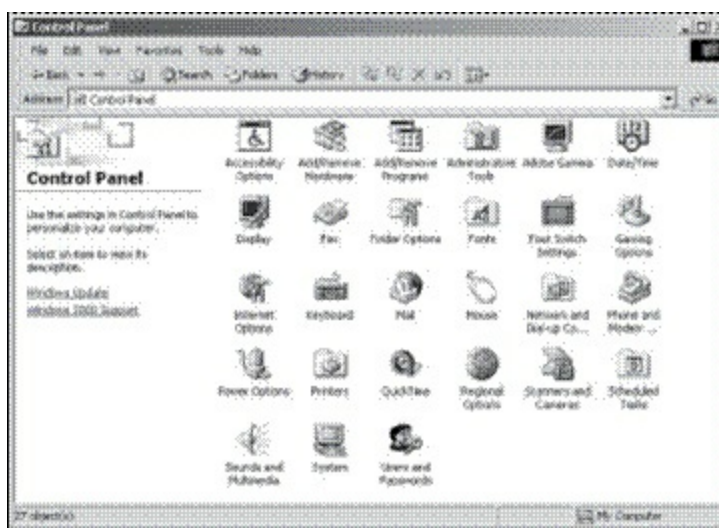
Control Panel

File Edit View Favorites Tools Help

Back Search Folders History

Address Control Panel

Control Panel

Use the settings in Control Panel to personalize your computer.

Select an item to view its description.

Windows Update
Windows 2000 Support

Accessibility Options
Add/Remove Hardware
Add/Remove Programs
Administrative Tools
Adobe Gamma
Date/Time
Display
Fax
Folder Options
Fonts
Four Switch Settings
Gaming Options
Internet Options
Keyboard
Mail
Mouse
Network and Dial-up Co...
Phone and Modem ...
Power Options
Printers
QuickTime
Regional Options
Scanners and Cameras
Scheduled Tasks
Sounds and Multimedia
System
Users and Passwords

27 object(s)

My Computer